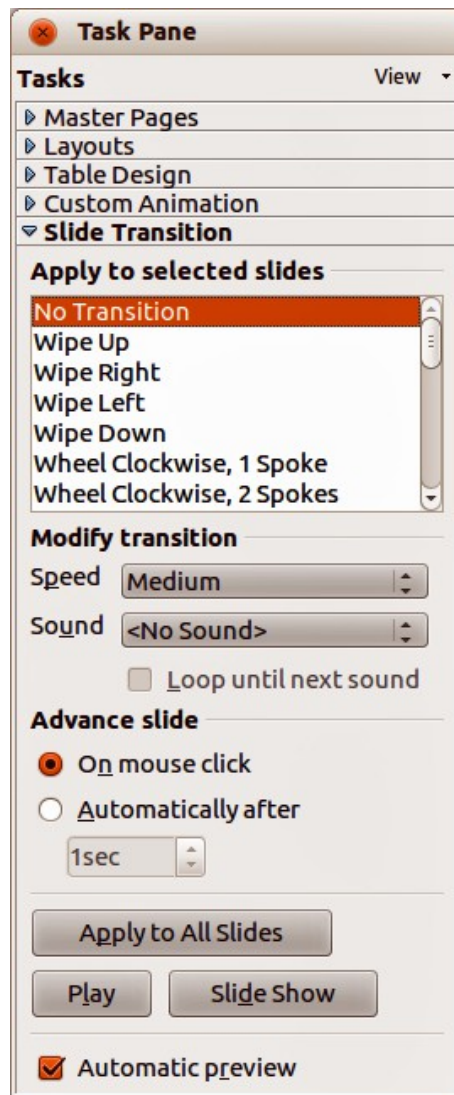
Task Pane

Tasks

View

Master Pages

Layouts

Table Design

Custom Animation

Slide Transition

Apply to selected slides

No Transition
Wipe Up
Wipe Right
Wipe Left
Wipe Down
Wheel Clockwise, 1 Spoke
Wheel Clockwise, 2 Spokes

Modify transition

Speed Medium

Sound <No Sound>

Loop until next sound

Advance slide

On mouse click

Automatically after

1sec

Apply to All Slides

Play

Slide Show

Automatic preview